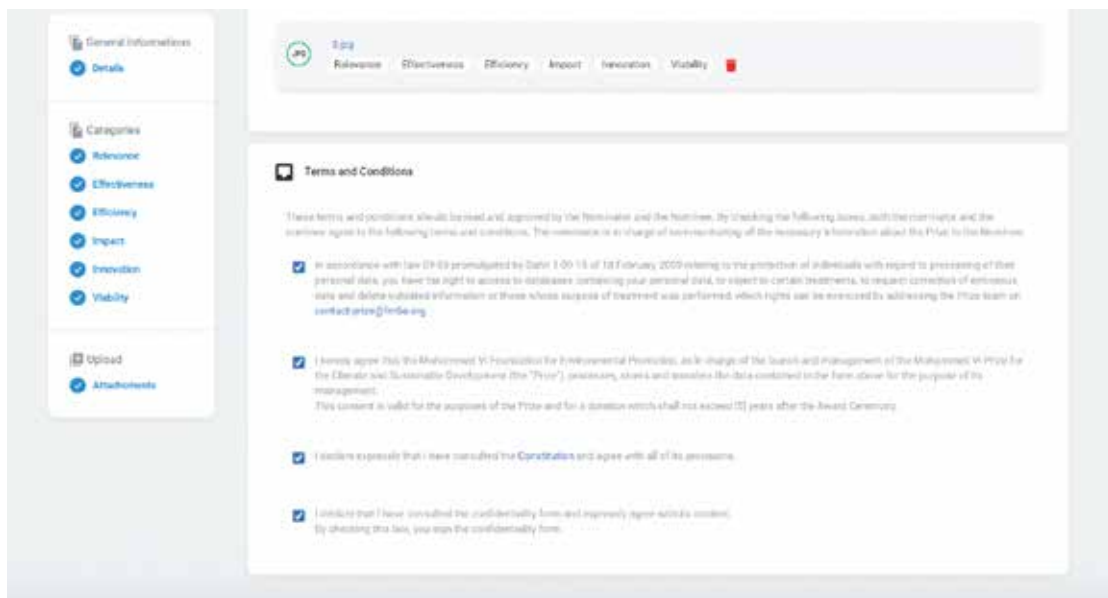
General Informations
Details

Categories
Relevance
Effectiveness
Efficiency
Impact
Innovation
Viability

Upload
Attachments

JPG
5.jpg
Relevance Effectiveness Efficiency Impact Innovation Viability

Terms and Conditions

These terms and conditions should be read and approved by the Nominator and the Nominee. By checking the following boxes, both the nominator and the nominee agree to the following terms and conditions. The nominator is in charge of communicating all the necessary information about the Prize to the Nominee.

In accordance with law 09-08 promulgated by Dahir 1-09-15 of 18 February 2009 relating to the protection of individuals with regard to processing of their personal data, you have the right to access to databases containing your personal data, to object to certain treatments, to request correction of erroneous data and delete outdated information or those whose purpose of treatment was performed, which rights can be exercised by addressing the Prize team at contact.prize@fm6e.org

I hereby agree that the Mohammed VI Foundation for Environmental Protection, as in charge of the launch and management of the Mohammed VI Prize for the Climate and Sustainable Development (the "Prize"), processes, stores and transfers the data contained in the form above for the purpose of its management.
This consent is valid for the purposes of the Prize and for a duration which shall not exceed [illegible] years after the Award Ceremony.

I declare expressly that I have consulted the Constitution and agree with all of its provisions.

I declare that I have consulted the confidentiality form and expressly agree with its content.
By checking this box, you sign the confidentiality form.